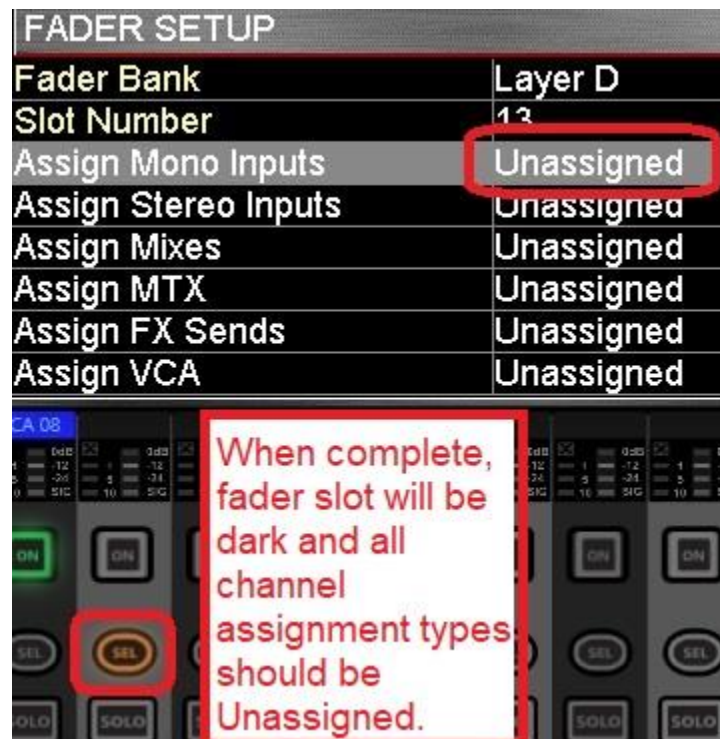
FADER SETUP

| Fader Bank | Layer D |
|---|---|
| Slot Number | 13 |
| Assign Mono Inputs | Unassigned |
| Assign Stereo Inputs | Unassigned |
| Assign Mixes | Unassigned |
| Assign MTX | Unassigned |
| Assign FX Sends | Unassigned |
| Assign VCA | Unassigned |

CA 08

0dB -12 -24 SIG 0dB -12 -24 SIG 0dB -12 -24 SIG 0dB -12 -24 SIG 0dB -12 -24 SIG

ON ON ON ON

SEL SEL SEL SEL

SOLO SOLO SOLO SOLO

When complete, fader slot will be dark and all channel assignment types should be Unassigned.